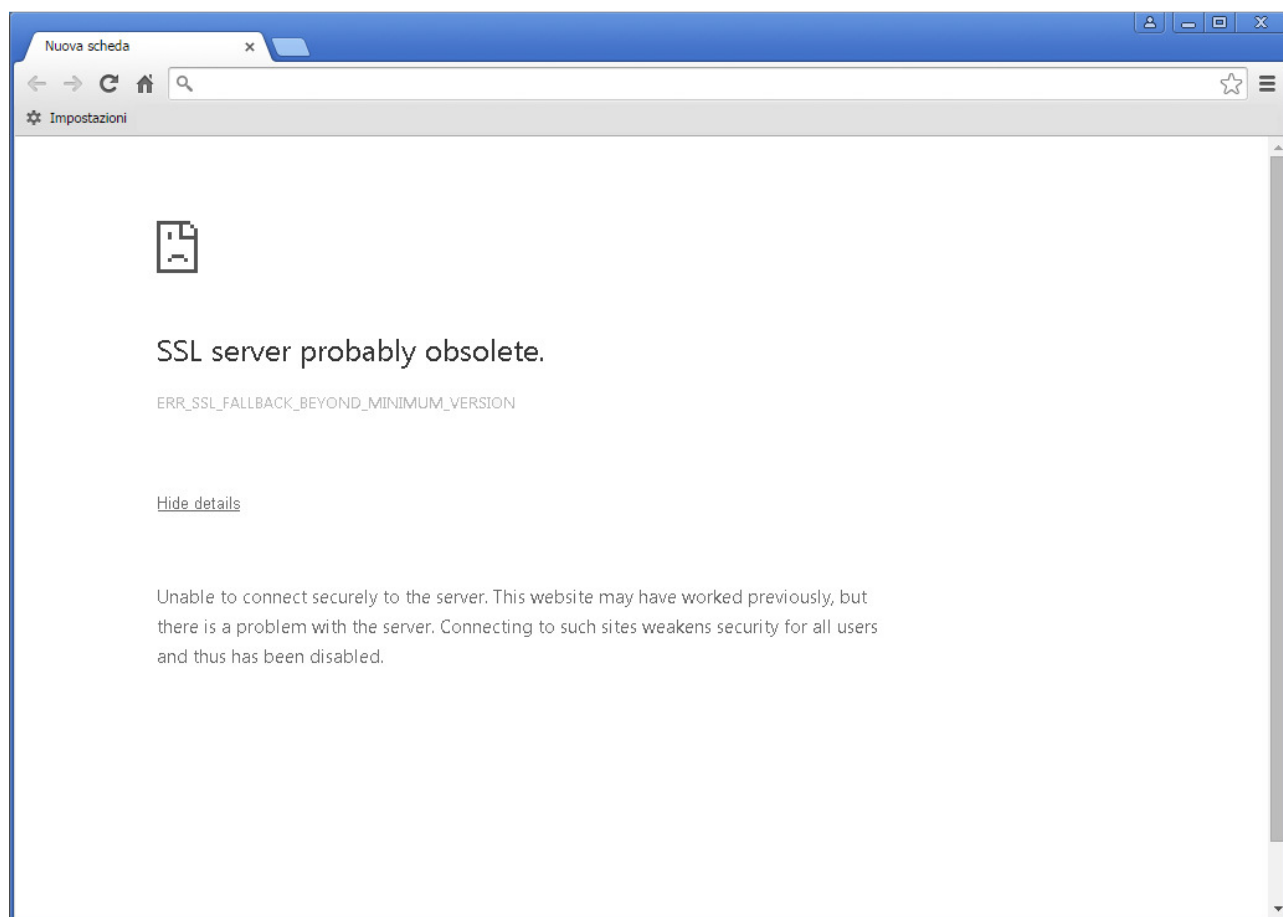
Nuova scheda

Impostazioni

SSL server probably obsolete.

ERR_SSL_FALLBACK_BEYOND_MINIMUM_VERSION

Hide details

Unable to connect securely to the server. This website may have worked previously, but there is a problem with the server. Connecting to such sites weakens security for all users and thus has been disabled.